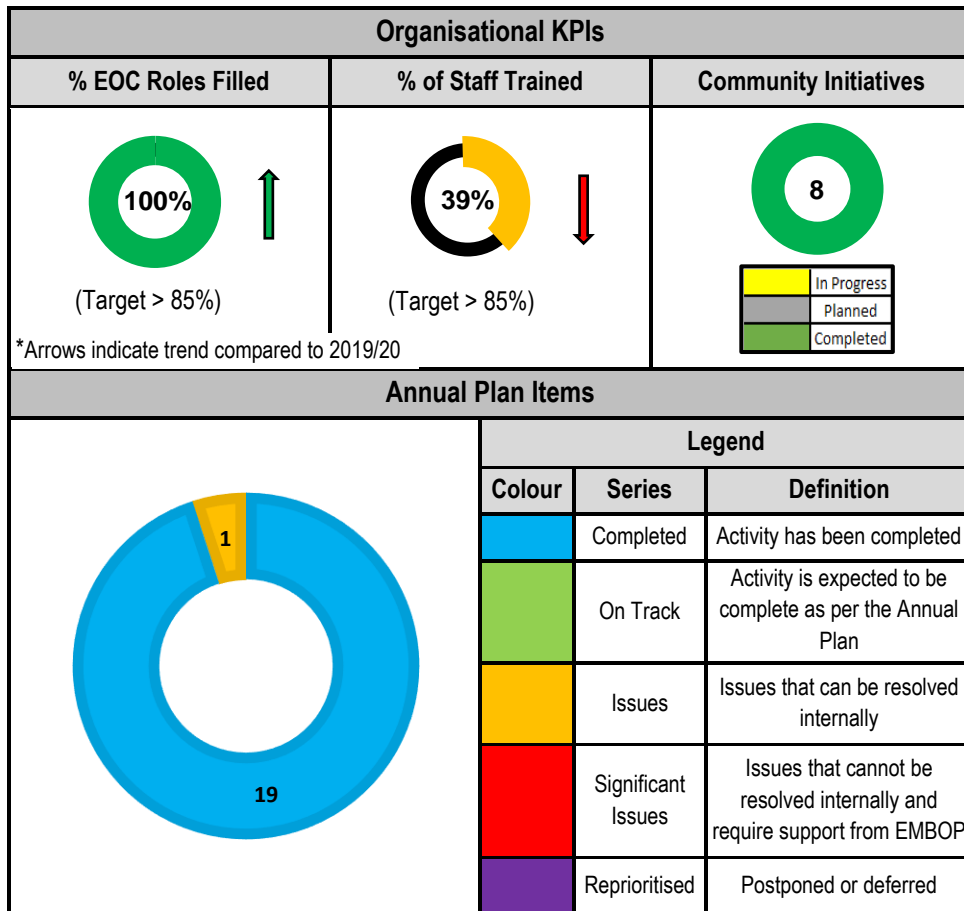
Organisational KPIs

| % EOC Roles Filled | % of Staff Trained | Community Initiatives |
|---|---|---|
| 100% (Target > 85%) | 39% (Target > 85%) | 8 |

*Arrows indicate trend compared to 2019/20

In Progress
Planned
Completed

Annual Plan Items

1

19

Legend

| Colour | Series | Definition |
|---|---|---|
| | Completed | Activity has been completed |
| | On Track | Activity is expected to be complete as per the Annual Plan |
| | Issues | Issues that can be resolved internally |
| | Significant Issues | Issues that cannot be resolved internally and require support from EMBOP |
| | Reprioritised | Postponed or deferred |